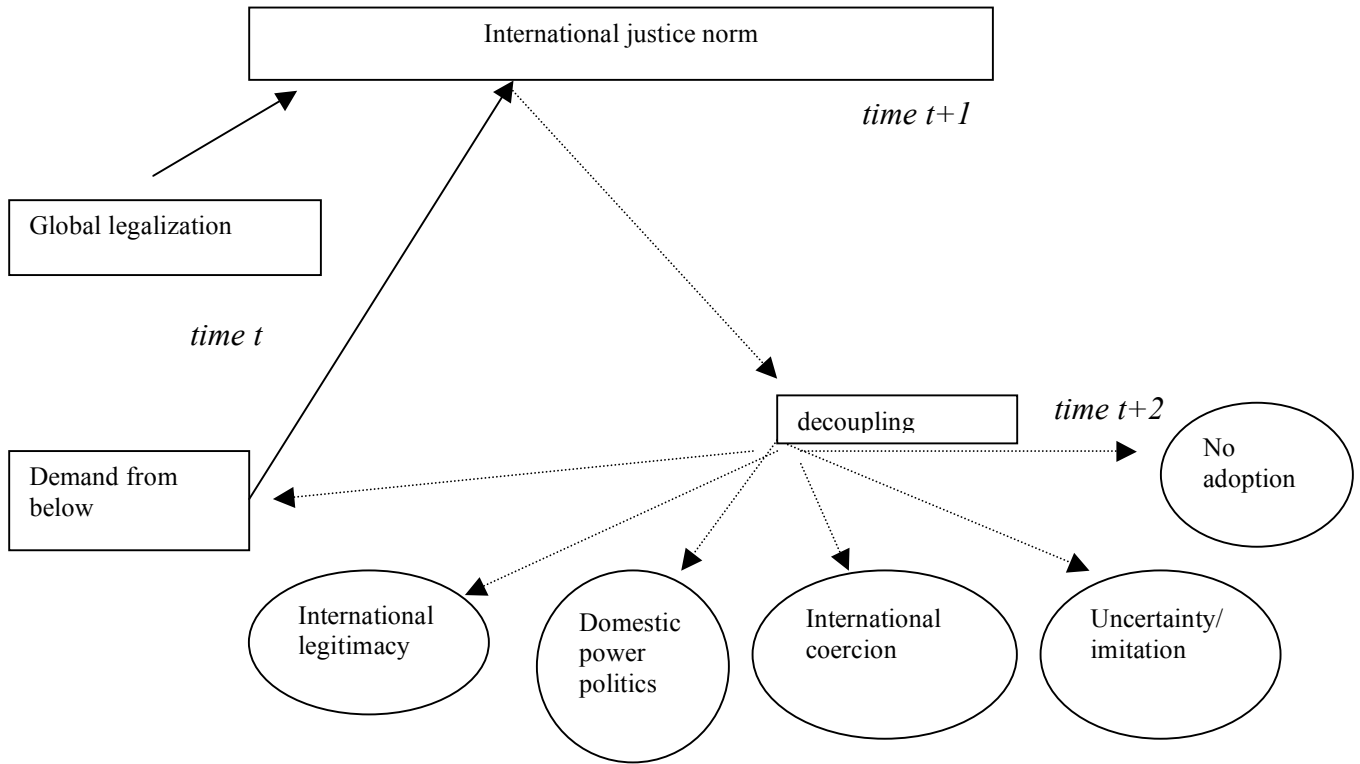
International justice norm

time t+1

Global legalization

time t

decoupling

time t+2

No adoption

Demand from below

International legitimacy

Domestic power politics

International coercion

Uncertainty/ imitation